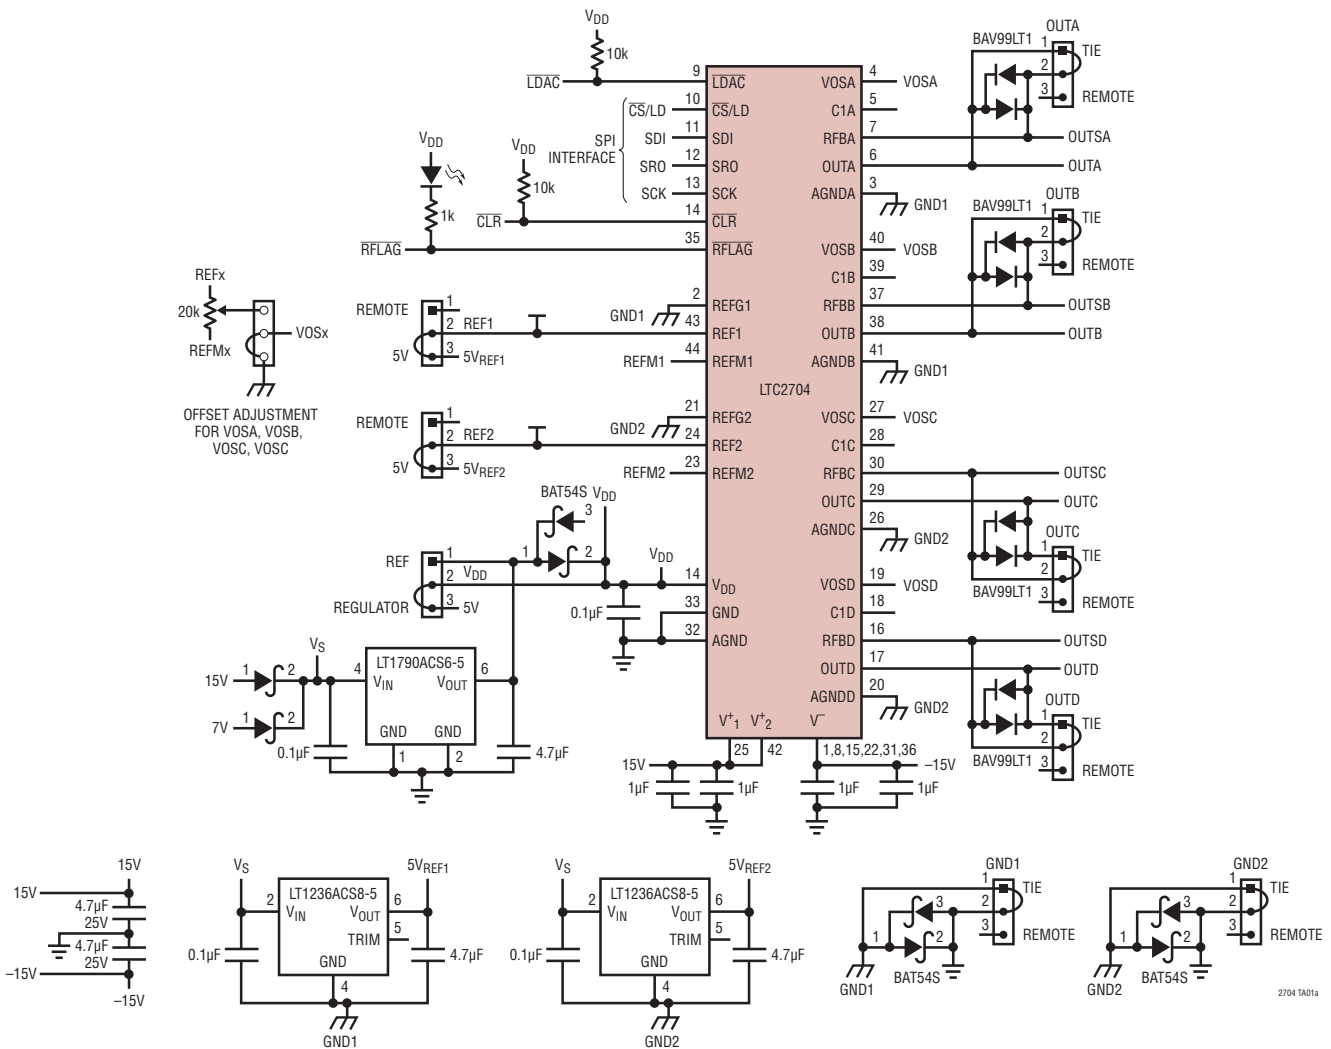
$V_{DD}$
10k
$\overline{LDAC}$ 9 $\overline{LDAC}$ VOSA 4 VOSA
$\overline{CS}$/LD 10 $\overline{CS}$/LD C1A 5
SDI 11 SDI RFBA 7 OUTSA
SPI INTERFACE
SRO 12 SRO OUTA 6 OUTA
SCK 13 SCK AGNDA 3 GND1
$V_{DD}$
$V_{DD}$
10k
1k
$\overline{CLR}$ 14 $\overline{CLR}$
$\overline{RFLAG}$ 35 $\overline{RFLAG}$ VOSB 40 VOSB
C1B 39
RFBB 37 OUTSB
OUTB 38 OUTB
AGNDB 41 GND1
BAV99LT1 OUTA 1 TIE 2 3 REMOTE
BAV99LT1 OUTB 1 TIE 2 3 REMOTE
REFx
20k
VOSx
REFMx
OFFSET ADJUSTMENT FOR VOSA, VOSB, VOSC, VOSC
REMOTE 1
2 REF1
5V 3 $5V_{REF1}$
GND1 2 REFG1
43 REF1
REFM1 44 REFM1
LTC2704
REMOTE 1
2 REF2
5V 3 $5V_{REF2}$
GND2 21 REFG2
24 REF2
REFM2 23 REFM2
VOSC 27 VOSC
C1C 28
RFBC 30 OUTSC
OUTC 29 OUTC
AGNDC 26 GND2
VOSD 19 VOSD
C1D 18
RFBD 16 OUTSD
OUTD 17 OUTD
AGNDD 20 GND2
OUTC 1 TIE 2 3 REMOTE BAV99LT1
OUTD 1 TIE 2 3 REMOTE BAV99LT1
BAT54S $V_{DD}$ 3
REF 1 1 2 $V_{DD}$
2 $V_{DD}$ 14 $V_{DD}$
REGULATOR 3 5V
0.1µF 33 GND
32 AGND
$V_S$
15V 1 2 4 LT1790ACS6-5 $V_{IN}$ $V_{OUT}$ 6
7V 1 2 GND GND
0.1µF 1 2 4.7µF
$V^+_1$ $V^+_2$ $V^-$
15V 25 42 1,8,15,22,31,36 –15V
1µF 1µF 1µF 1µF
15V
15V 4.7µF 25V
4.7µF 25V
–15V
–15V
$V_S$ 2 LT1236ACS8-5 $V_{IN}$ $V_{OUT}$ 6 $5V_{REF1}$
TRIM 5
0.1µF GND 4 4.7µF
GND1
$V_S$ 2 LT1236ACS8-5 $V_{IN}$ $V_{OUT}$ 6 $5V_{REF2}$
TRIM 5
0.1µF GND 4 4.7µF
GND2
GND1 1 TIE 3 2 3 REMOTE 1 2
GND1 BAT54S
GND2 1 TIE 3 2 3 REMOTE 1 2
GND2 BAT54S
2704 TA01a